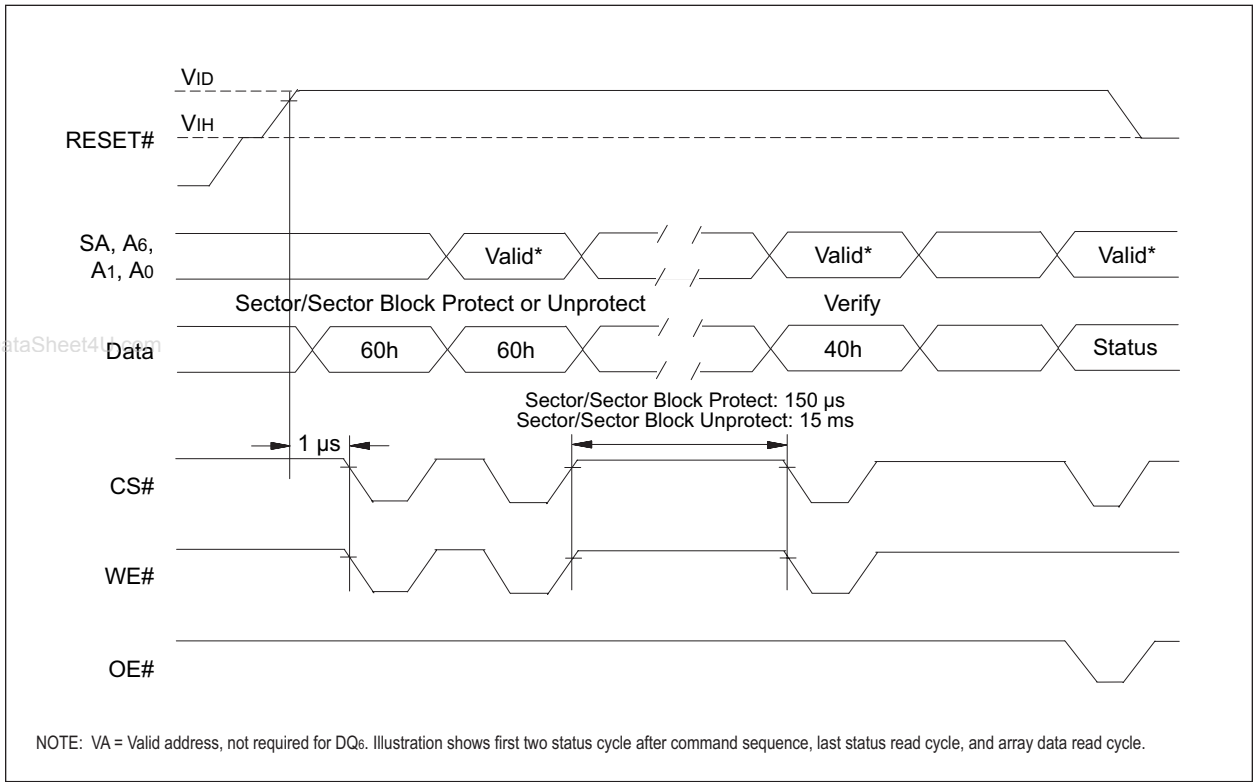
$V_{ID}$

$V_{IH}$

RESET#

SA, $A_6$, $A_1$, $A_0$

Valid*

Valid*

Valid*

Sector/Sector Block Protect or Unprotect

Verify

ataSheet4U.com

Data

60h

60h

40h

Status

Sector/Sector Block Protect: 150 μs
Sector/Sector Block Unprotect: 15 ms

1 μs

CS#

WE#

OE#

NOTE: VA = Valid address, not required for $DQ_6$. Illustration shows first two status cycle after command sequence, last status read cycle, and array data read cycle.